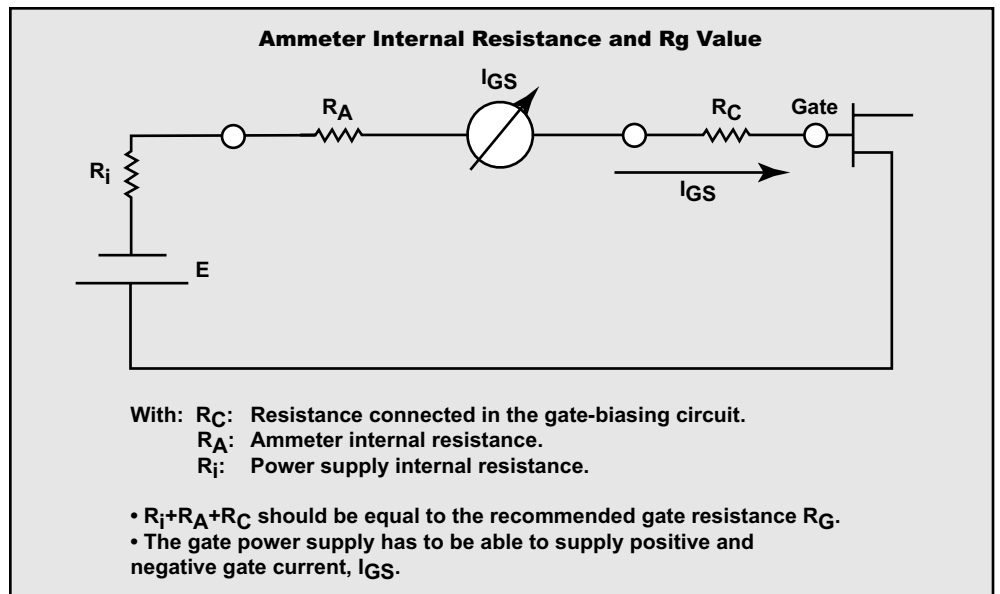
Ammeter Internal Resistance and Rg Value

$R_A$

$I_{GS}$

$R_C$

Gate

$R_i$

$I_{GS}$

E

With: $R_C$: Resistance connected in the gate-biasing circuit.
$R_A$: Ammeter internal resistance.
$R_i$: Power supply internal resistance.

• $R_i$+$R_A$+$R_C$ should be equal to the recommended gate resistance $R_G$.
• The gate power supply has to be able to supply positive and negative gate current, $I_{GS}$.